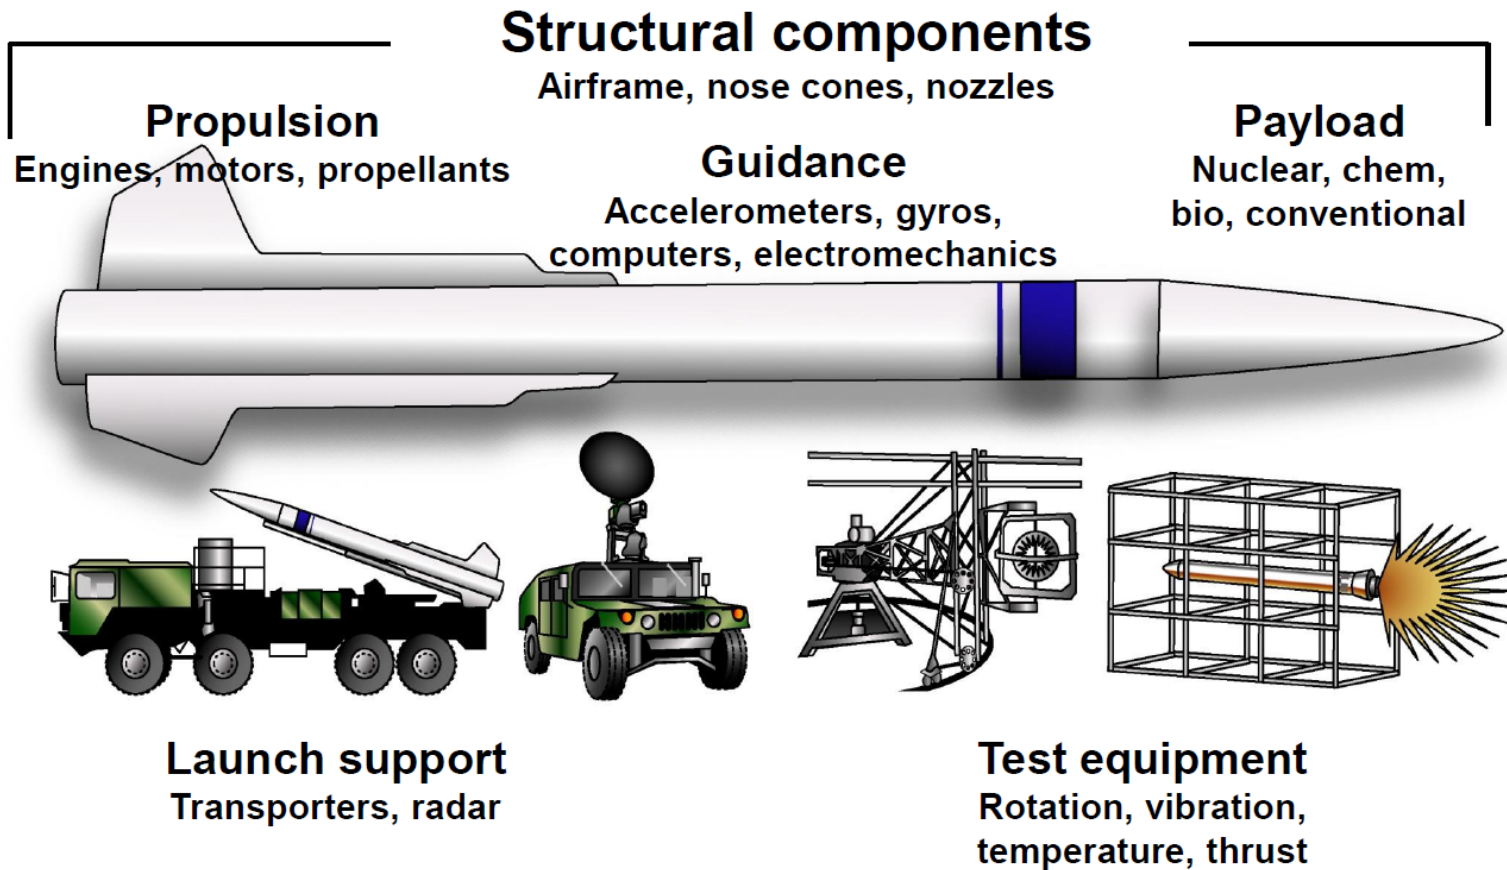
Structural components
Airframe, nose cones, nozzles

Propulsion
Engines, motors, propellants

Guidance
Accelerometers, gyros, computers, electromechanics

Payload
Nuclear, chem, bio, conventional

Launch support
Transporters, radar

Test equipment
Rotation, vibration, temperature, thrust